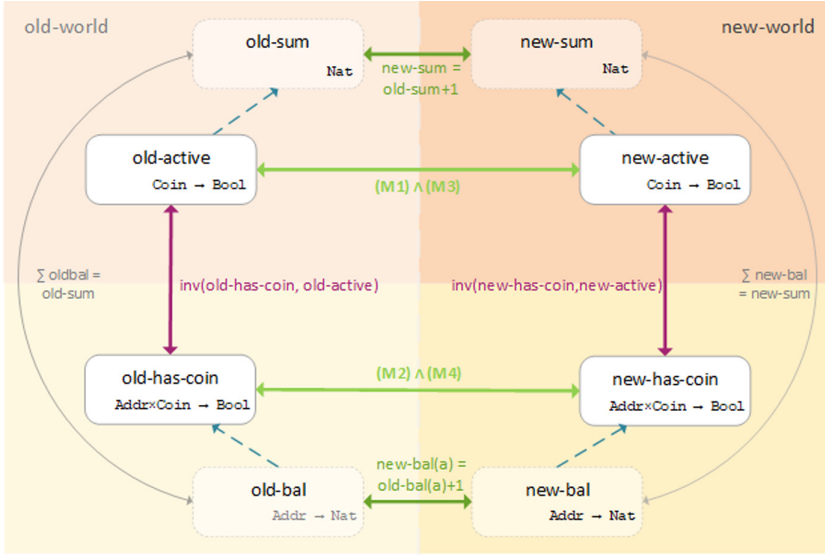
old-world

new-world

old-sum
Nat

new-sum =
old-sum+1

new-sum
Nat

old-active
Coin → Bool

(M1) ∧ (M3)

new-active
Coin → Bool

$\sum$ oldbal =
old-sum

inv(old-has-coin, old-active)

inv(new-has-coin,new-active)

$\sum$ new-bal
= new-sum

old-has-coin
Addr×Coin → Bool

(M2) ∧ (M4)

new-has-coin
Addr×Coin → Bool

new-bal(a) =
old-bal(a)+1

old-bal
Addr → Nat

new-bal
Addr → Nat